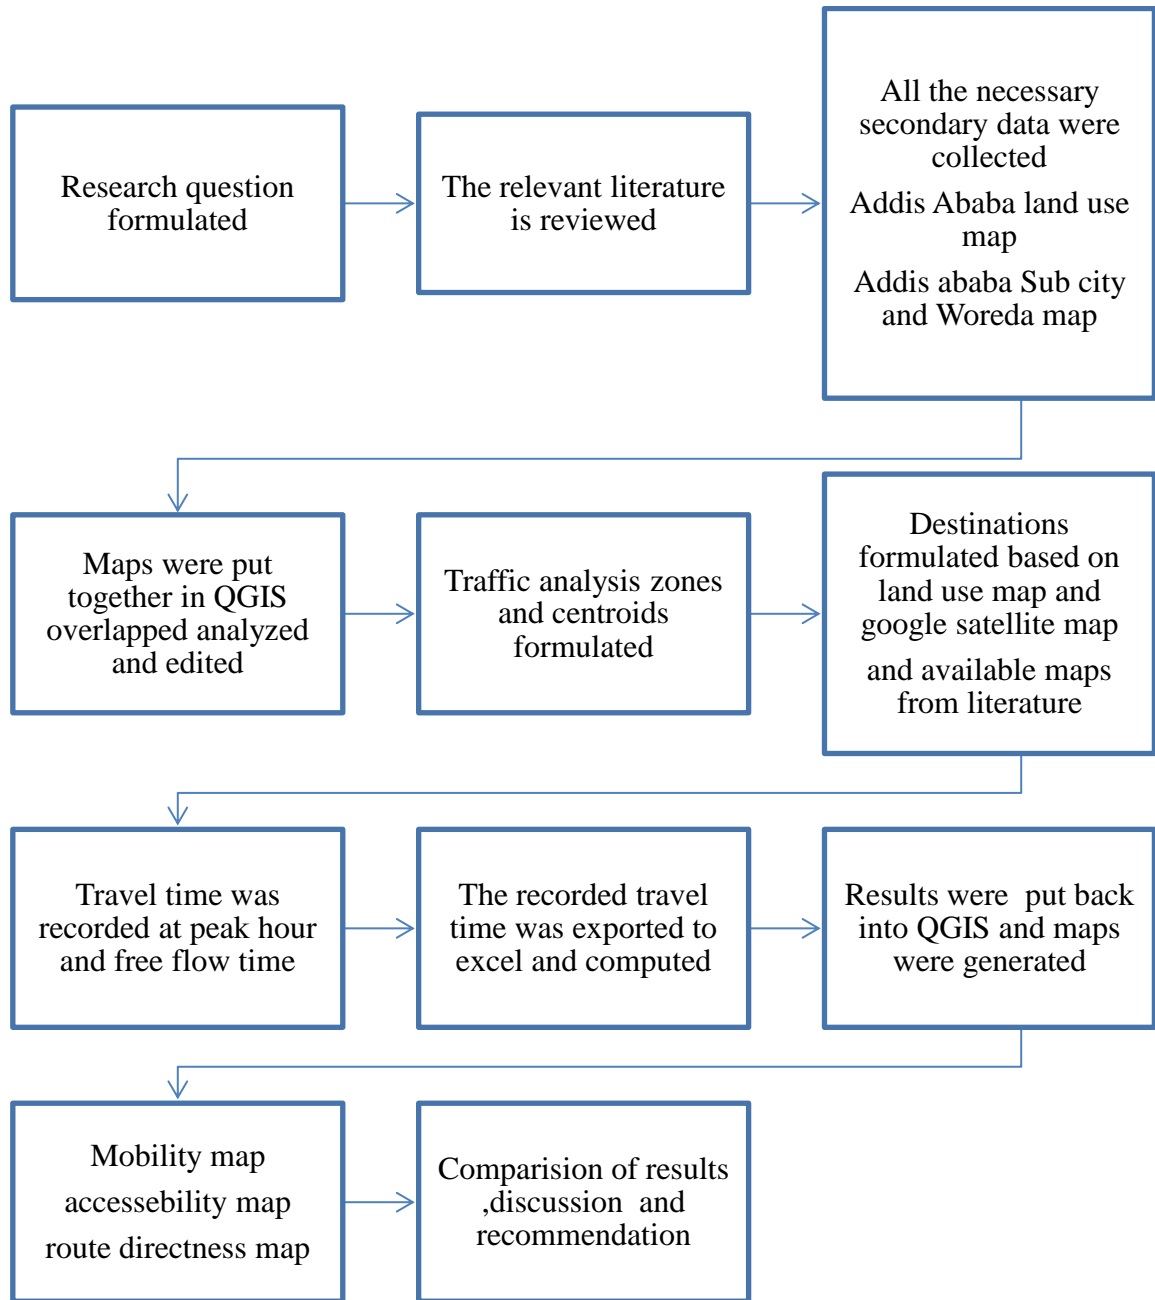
Research question formulated

The relevant literature is reviewed

All the necessary secondary data were collected

Addis Ababa land use map

Addis ababa Sub city and Woreda map

Maps were put together in QGIS overlapped analyzed and edited

Traffic analysis zones and centroids formulated

Destinations formulated based on land use map and google satellite map

and available maps from literature

Travel time was recorded at peak hour and free flow time

The recorded travel time was exported to excel and computed

Results were put back into QGIS and maps were generated

Mobility map

accessebility map

route directness map

Comparision of results ,discussion and recommendation